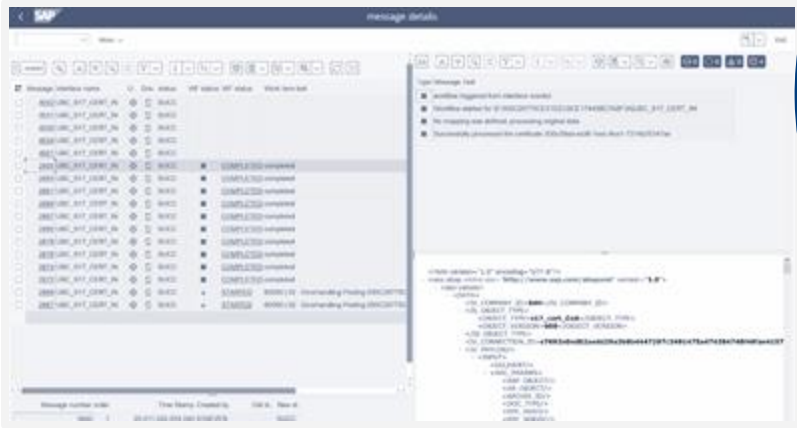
SAP

message details

More

Message interface name | Dire. status | WF status | WF status | Work item text

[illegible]

COMPLETED completed

STARTED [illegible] Outstanding Posting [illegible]

Message number order

Time Stamp Created by

Type Message Text

Workflow triggered from interface monitor

Workflow started for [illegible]

No mapping was defined; processing original data

Successfully processed the certificate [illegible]

<?xml version="1.0" encoding="UTF-8"?>

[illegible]